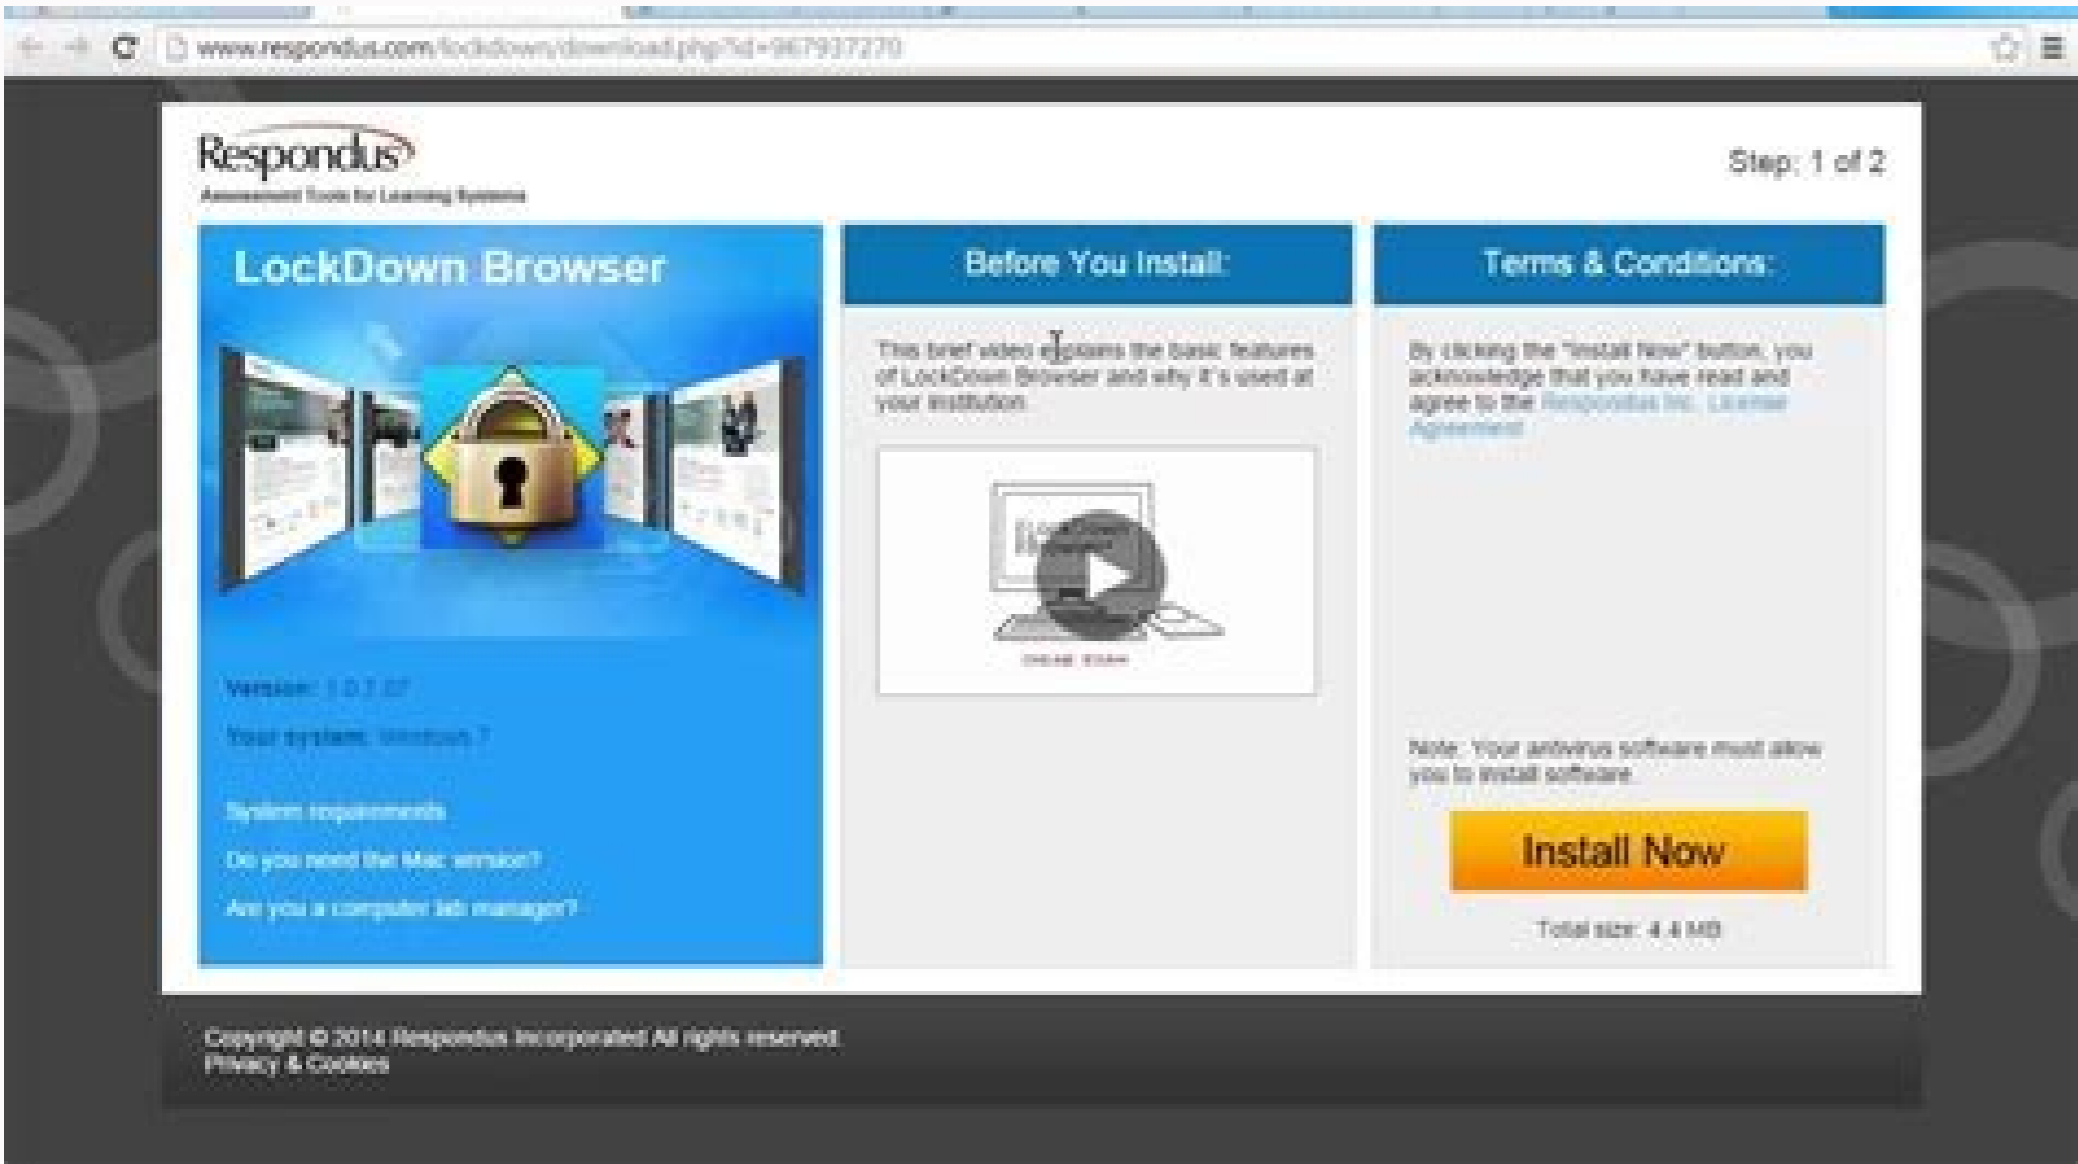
www.respondus.com/lockdown/download.php?id=967937270

Respondus
Assessment Tools for Learning Systems

Step: 1 of 2

LockDown Browser

Version: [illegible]

Your system: Windows 7

System requirements

Do you need the Mac version?

Are you a computer lab manager?

Before You Install:

This brief video explains the basic features of LockDown Browser and why it's used at your institution.

Terms & Conditions:

By clicking the "Install Now" button, you acknowledge that you have read and agree to the Respondus Inc. License Agreement

Note: Your antivirus software must allow you to install software.

Install Now

Total size: 4.4 MB

Copyright © 2014 Respondus Incorporated All rights reserved.
Privacy & Cookies